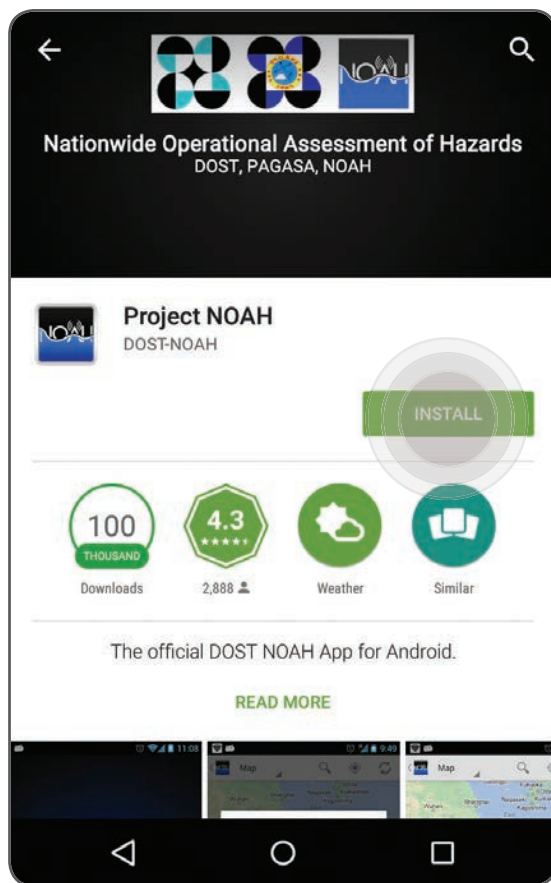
NOAH

Nationwide Operational Assessment of Hazards
DOST, PAGASA, NOAH

NOAH

Project NOAH
DOST-NOAH

INSTALL

100
THOUSAND
Downloads

4.3
2,888

Weather

Similar

The official DOST NOAH App for Android.

READ MORE

11:08

9:49

Map

Map